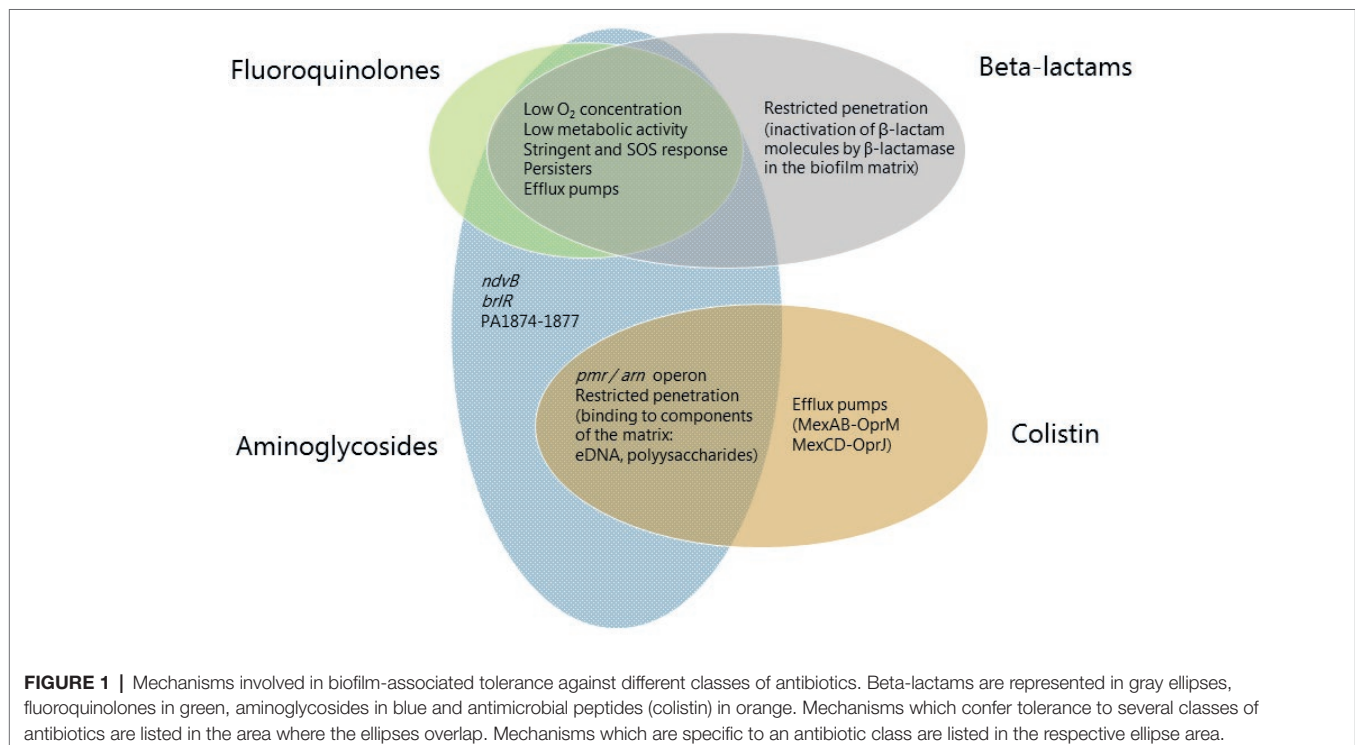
Fluoroquinolones

Beta-lactams

Low $O_2$ concentration
Low metabolic activity
Stringent and SOS response
Persisters
Efflux pumps

Restricted penetration (inactivation of β-lactam molecules by β-lactamase in the biofilm matrix)

ndvB
brlR
PA1874-1877

pmr / arn operon
Restricted penetration (binding to components of the matrix: eDNA, polyysaccharides)

Efflux pumps (MexAB-OprM MexCD-OprJ)

Colistin

Aminoglycosides

FIGURE 1 | Mechanisms involved in biofilm-associated tolerance against different classes of antibiotics. Beta-lactams are represented in gray ellipses, fluoroquinolones in green, aminoglycosides in blue and antimicrobial peptides (colistin) in orange. Mechanisms which confer tolerance to several classes of antibiotics are listed in the area where the ellipses overlap. Mechanisms which are specific to an antibiotic class are listed in the respective ellipse area.